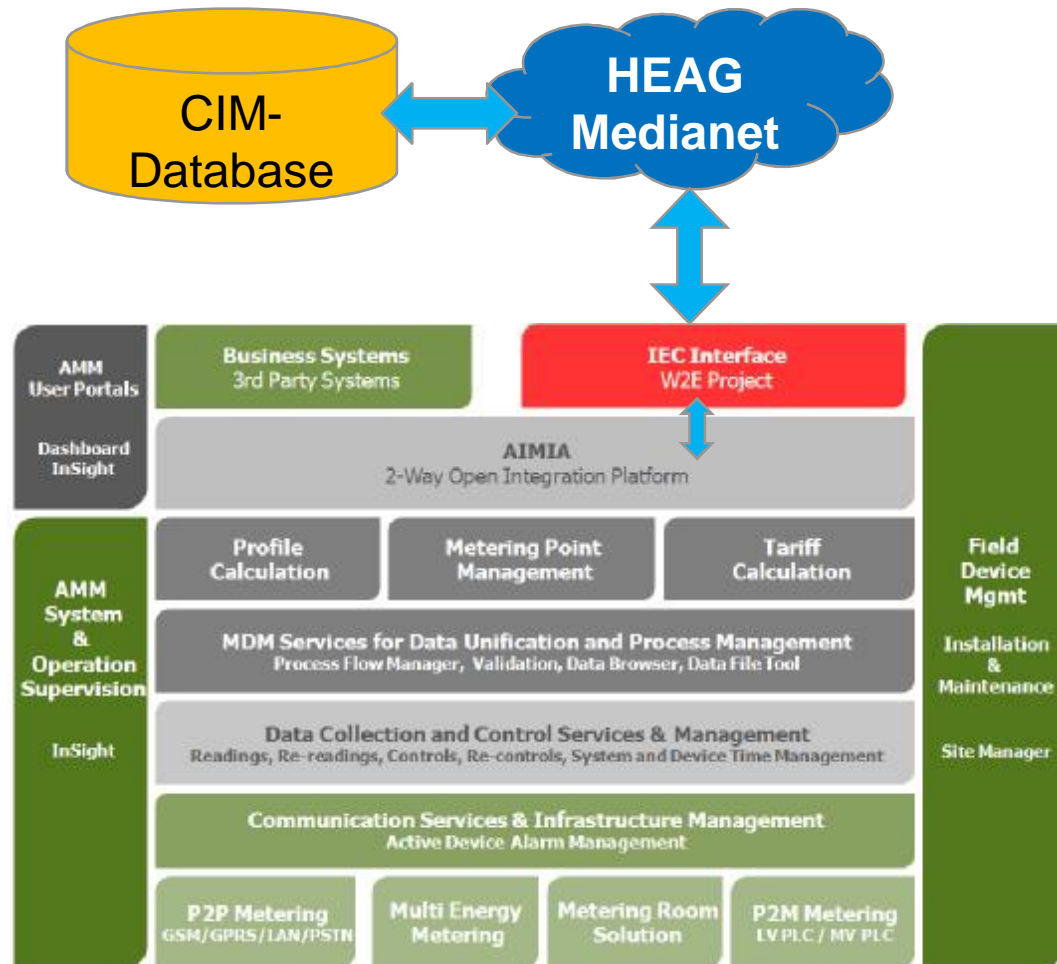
CIM-Database

HEAG Medianet

AMM User Portals

Dashboard InSight

Business Systems
3rd Party Systems

IEC Interface
W2E Project

AIMIA
2-Way Open Integration Platform

AMM System & Operation Supervision

InSight

Profile Calculation

Metering Point Management

Tariff Calculation

MDM Services for Data Unification and Process Management
Process Flow Manager, Validation, Data Browser, Data File Tool

Data Collection and Control Services & Management
Readings, Re-readings, Controls, Re-controls, System and Device Time Management

Communication Services & Infrastructure Management
Active Device Alarm Management

P2P Metering
GSM/GPRS/LAN/PSTN

Multi Energy Metering

Metering Room Solution

P2M Metering
LV PLC / MV PLC

Field Device Mgmt

Installation & Maintenance

Site Manager